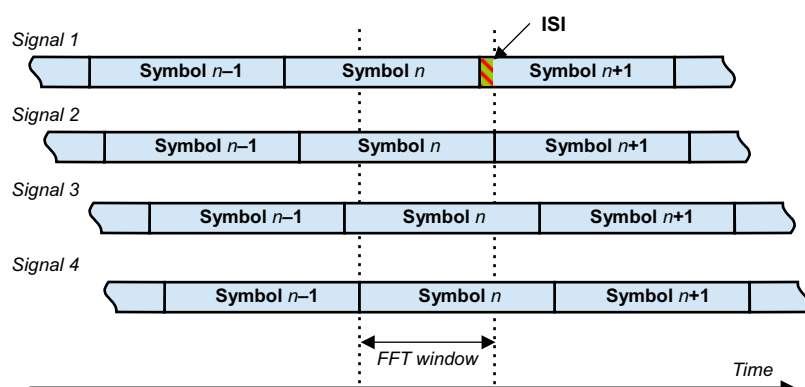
Signal 1

ISI

Symbol $n$–1 | Symbol $n$ | Symbol $n$+1

Signal 2

Symbol $n$–1 | Symbol $n$ | Symbol $n$+1

Signal 3

Symbol $n$–1 | Symbol $n$ | Symbol $n$+1

Signal 4

Symbol $n$–1 | Symbol $n$ | Symbol $n$+1

FFT window

Time